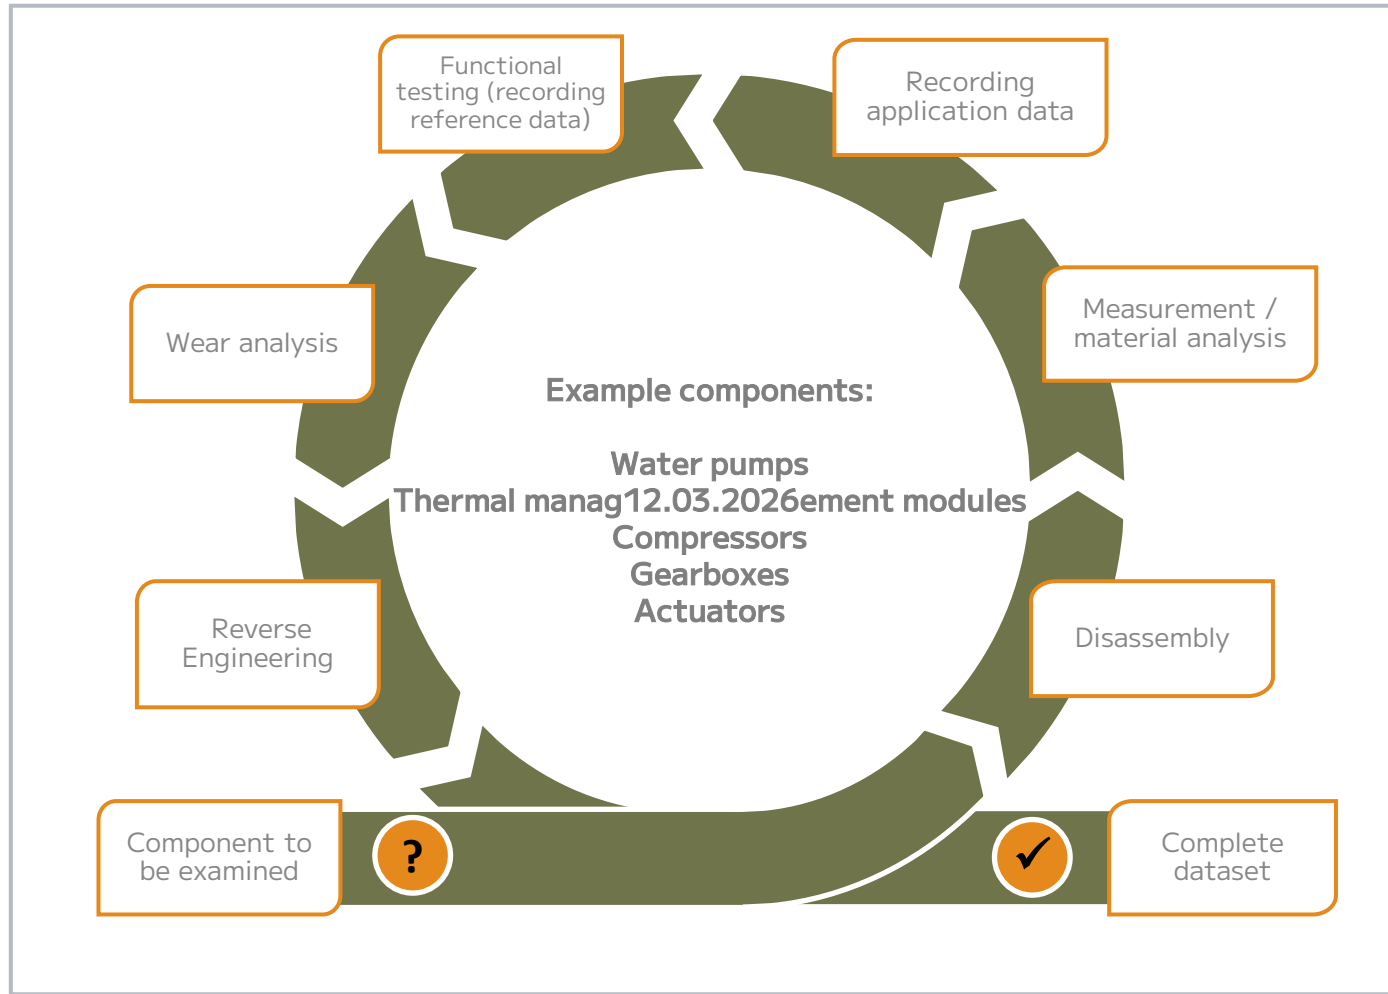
Functional testing (recording reference data)

Recording application data

Wear analysis

Measurement / material analysis

Example components:

Water pumps
Thermal manag12.03.2026ement modules
Compressors
Gearboxes
Actuators

Reverse Engineering

Disassembly

Component to be examined

?

✓

Complete dataset